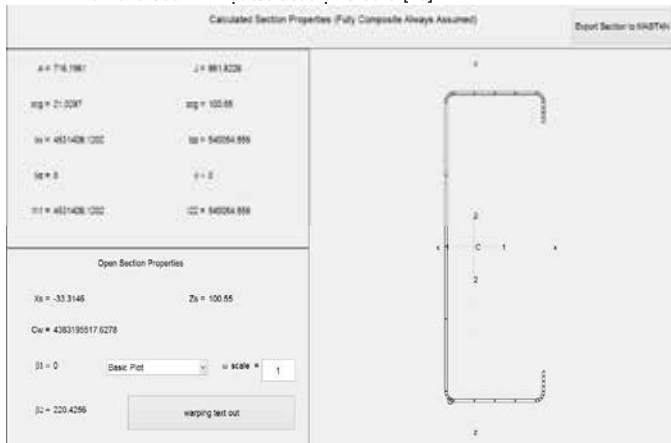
Calculated Section Properties (Fully Composite Always Assumed)

Export Section to NASTRAN

A = 716.1961

J = 861.8226

xcg = 21.0287

zcg = 100.55

Ixx = 4631408.1202

Izz = 540064.559

Ixz = 0

θ = 0

I11 = 4631408.1202

I22 = 540064.559

Open Section Properties

Xs = -33.3146

Zs = 100.55

Cw = 4383195517.6278

β1 = 0

Basic Plot

ω scale =

1

β2 = 220.4256

warping text out

z

2

x

C

1

x

2

z